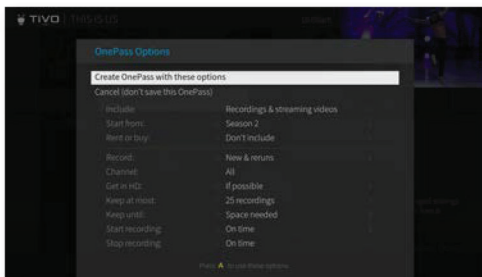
TIVO THIS IS US

OnePass Options

Create OnePass with these options
Cancel (don't save this OnePass)

| Include: | Recordings & streaming videos |
|---|---|
| Start from: | Season 2 |
| Rent or buy: | Don't include |
| Record: | New & reruns |
| Channel: | All |
| Get in HD: | If possible |
| Keep at most: | 25 recordings |
| Keep until: | Space needed |
| Start recording: | On time |
| Stop recording: | On time |

Press A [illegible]